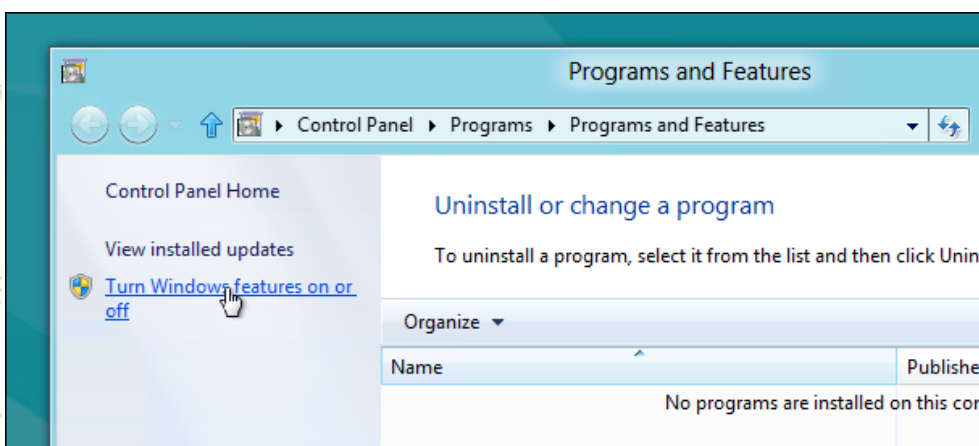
Programs and Features

Control Panel ▸ Programs ▸ Programs and Features

Control Panel Home

View installed updates

Turn Windows features on or off

Uninstall or change a program

To uninstall a program, select it from the list and then click Unin

Organize ▾

| Name | Publishe |
|---|---|

No programs are installed on this co